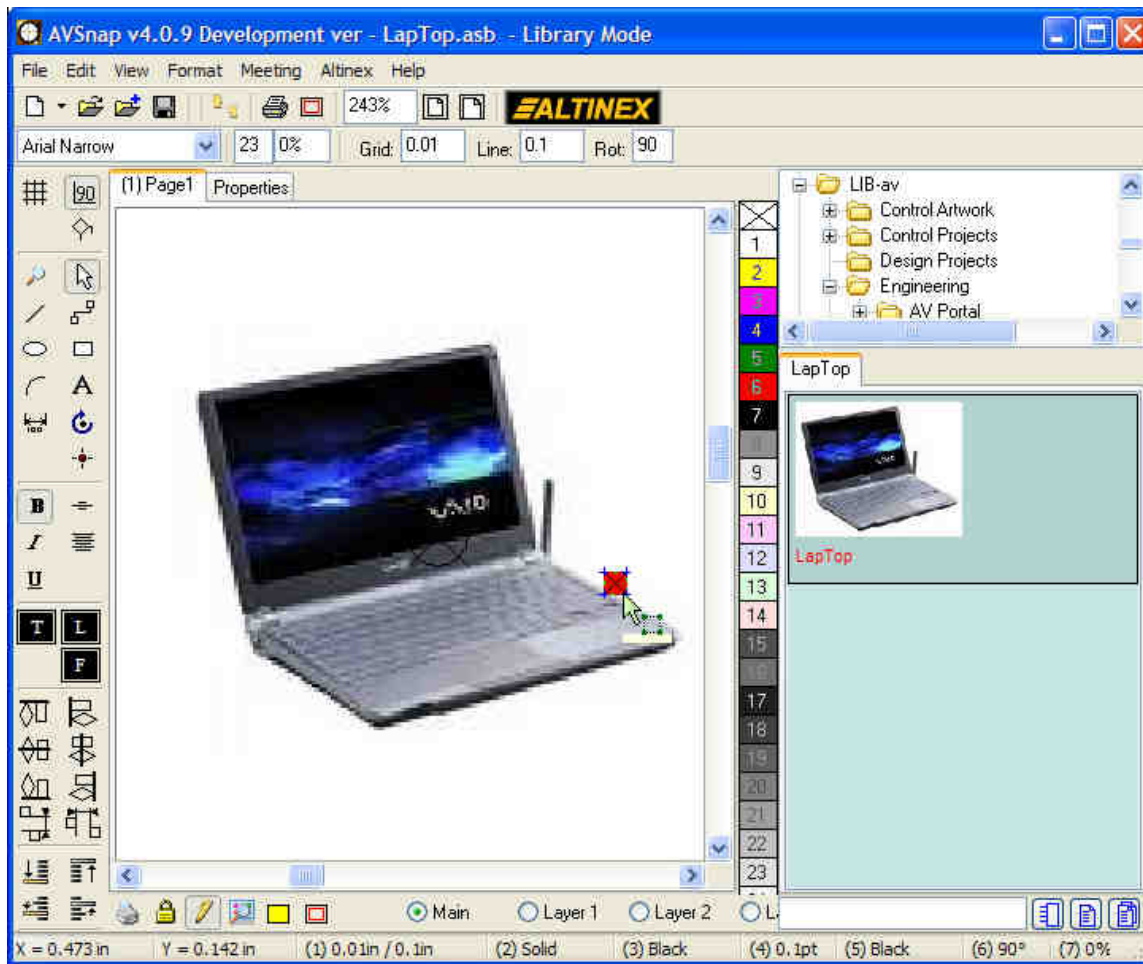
AVSnap v4.0.9 Development ver - LapTop.asb - Library Mode

File Edit View Format Meeting Altinex Help

243%

ALTINEX

Arial Narrow 23 0% Grid: 0.01 Line: 0.1 Rot: 90

90

(1) Page1 Properties

1
2
3
4
5
6
7
8
9
10
11
12
13
14
15
16
17
18
19
20
21
22
23

LIB-av
Control Artwork
Control Projects
Design Projects
Engineering
AV Portal

LapTop

LapTop

B
I
U
T L
F

Main Layer 1 Layer 2 L

X = 0.473 in Y = 0.142 in (1) 0.01in / 0.1in (2) Solid (3) Black (4) 0.1pt (5) Black (6) 90° (7) 0%